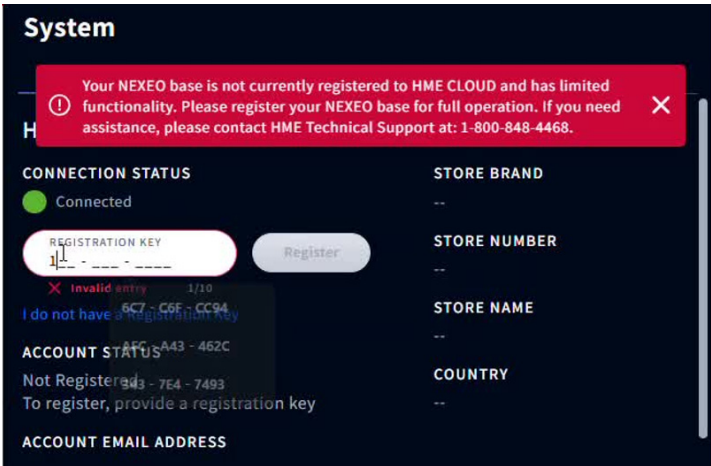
System

Your NEXEO base is not currently registered to HME CLOUD and has limited functionality. Please register your NEXEO base for full operation. If you need assistance, please contact HME Technical Support at: 1-800-848-4468.

H

CONNECTION STATUS

Connected

REGISTRATION KEY

1__ - ___ - ____

Register

Invalid entry

1/10

6C7 - C6F - CC94

I do not have a Registration Key

ACCOUNT STATUS

AFC - A43 - 462C

Not Registered

343 - 7E4 - 7493

To register, provide a registration key

ACCOUNT EMAIL ADDRESS

STORE BRAND

--

STORE NUMBER

--

STORE NAME

--

COUNTRY

--